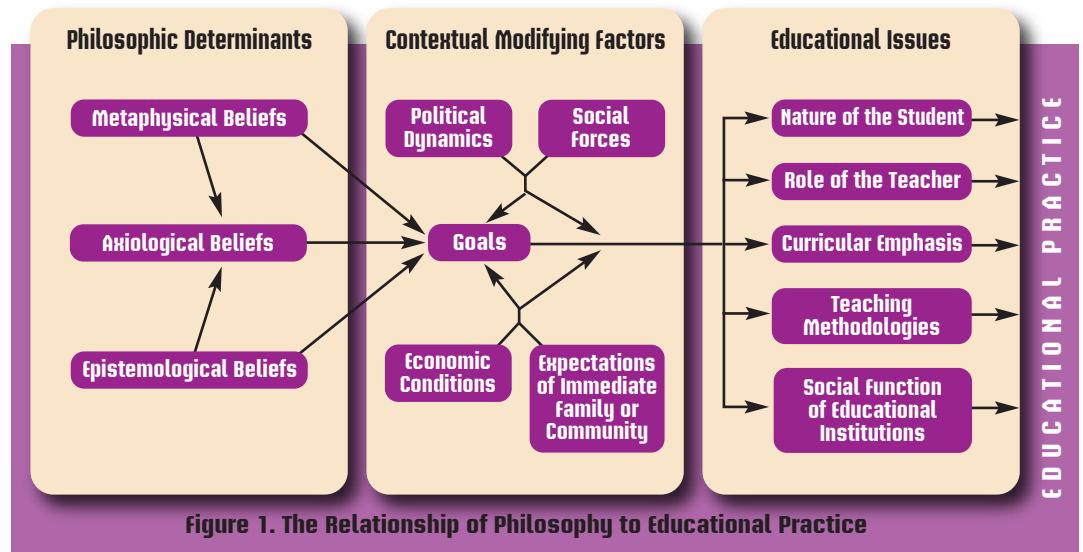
Philosophic Determinants

Metaphysical Beliefs

Axiological Beliefs

Epistemological Beliefs

Contextual Modifying Factors

Political Dynamics

Social Forces

Goals

Economic Conditions

Expectations of Immediate Family or Community

Educational Issues

Nature of the Student

Role of the Teacher

Curricular Emphasis

Teaching Methodologies

Social Function of Educational Institutions

EDUCATIONAL PRACTICE

Figure 1. The Relationship of Philosophy to Educational Practice